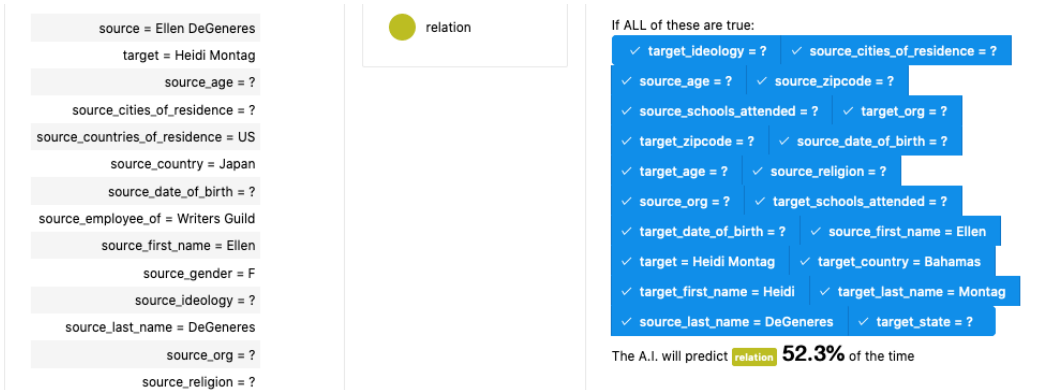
source = Ellen DeGeneres
target = Heidi Montag
source_age = ?
source_cities_of_residence = ?
source_countries_of_residence = US
source_country = Japan
source_date_of_birth = ?
source_employee_of = Writers Guild
source_first_name = Ellen
source_gender = F
source_ideology = ?
source_last_name = DeGeneres
source_org = ?
source_religion = ?

relation

If ALL of these are true:
✓ target_ideology = ? ✓ source_cities_of_residence = ?
✓ source_age = ? ✓ source_zipcode = ?
✓ source_schools_attended = ? ✓ target_org = ?
✓ target_zipcode = ? ✓ source_date_of_birth = ?
✓ target_age = ? ✓ source_religion = ?
✓ source_org = ? ✓ target_schools_attended = ?
✓ target_date_of_birth = ? ✓ source_first_name = Ellen
✓ target = Heidi Montag ✓ target_country = Bahamas
✓ target_first_name = Heidi ✓ target_last_name = Montag
✓ source_last_name = DeGeneres ✓ target_state = ?

The A.I. will predict relation 52.3% of the time